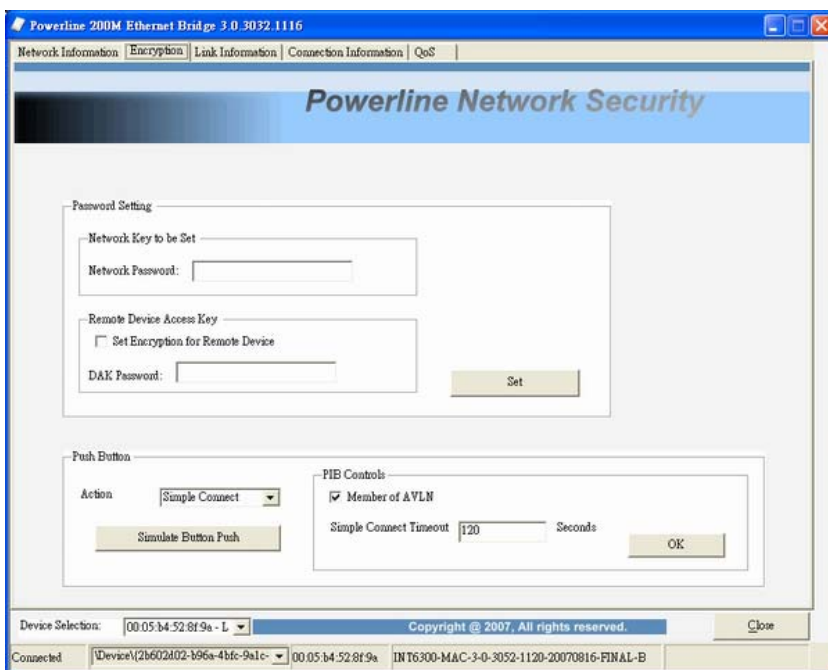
Powerline 200M Ethernet Bridge 3.0.3032.1116

Network Information | Encryption | Link Information | Connection Information | QoS

Powerline Network Security

Password Setting

Network Key to be Set

Network Password:

Remote Device Access Key

Set Encryption for Remote Device

DAK Password:

Set

Push Button

Action Simple Connect

Simulate Button Push

PIB Controls

Member of AVLN

Simple Connect Timeout 120 Seconds

OK

Device Selection: 00:05:b4:52:8f:9a - L

Copyright @ 2007, All rights reserved.

Close

Connected \Device\{2b602d02-b96a-4bfc-9a1c- 00:05:b4:52:8f:9a INT6300-MAC-3-0-3052-1120-20070816-FINAL-B